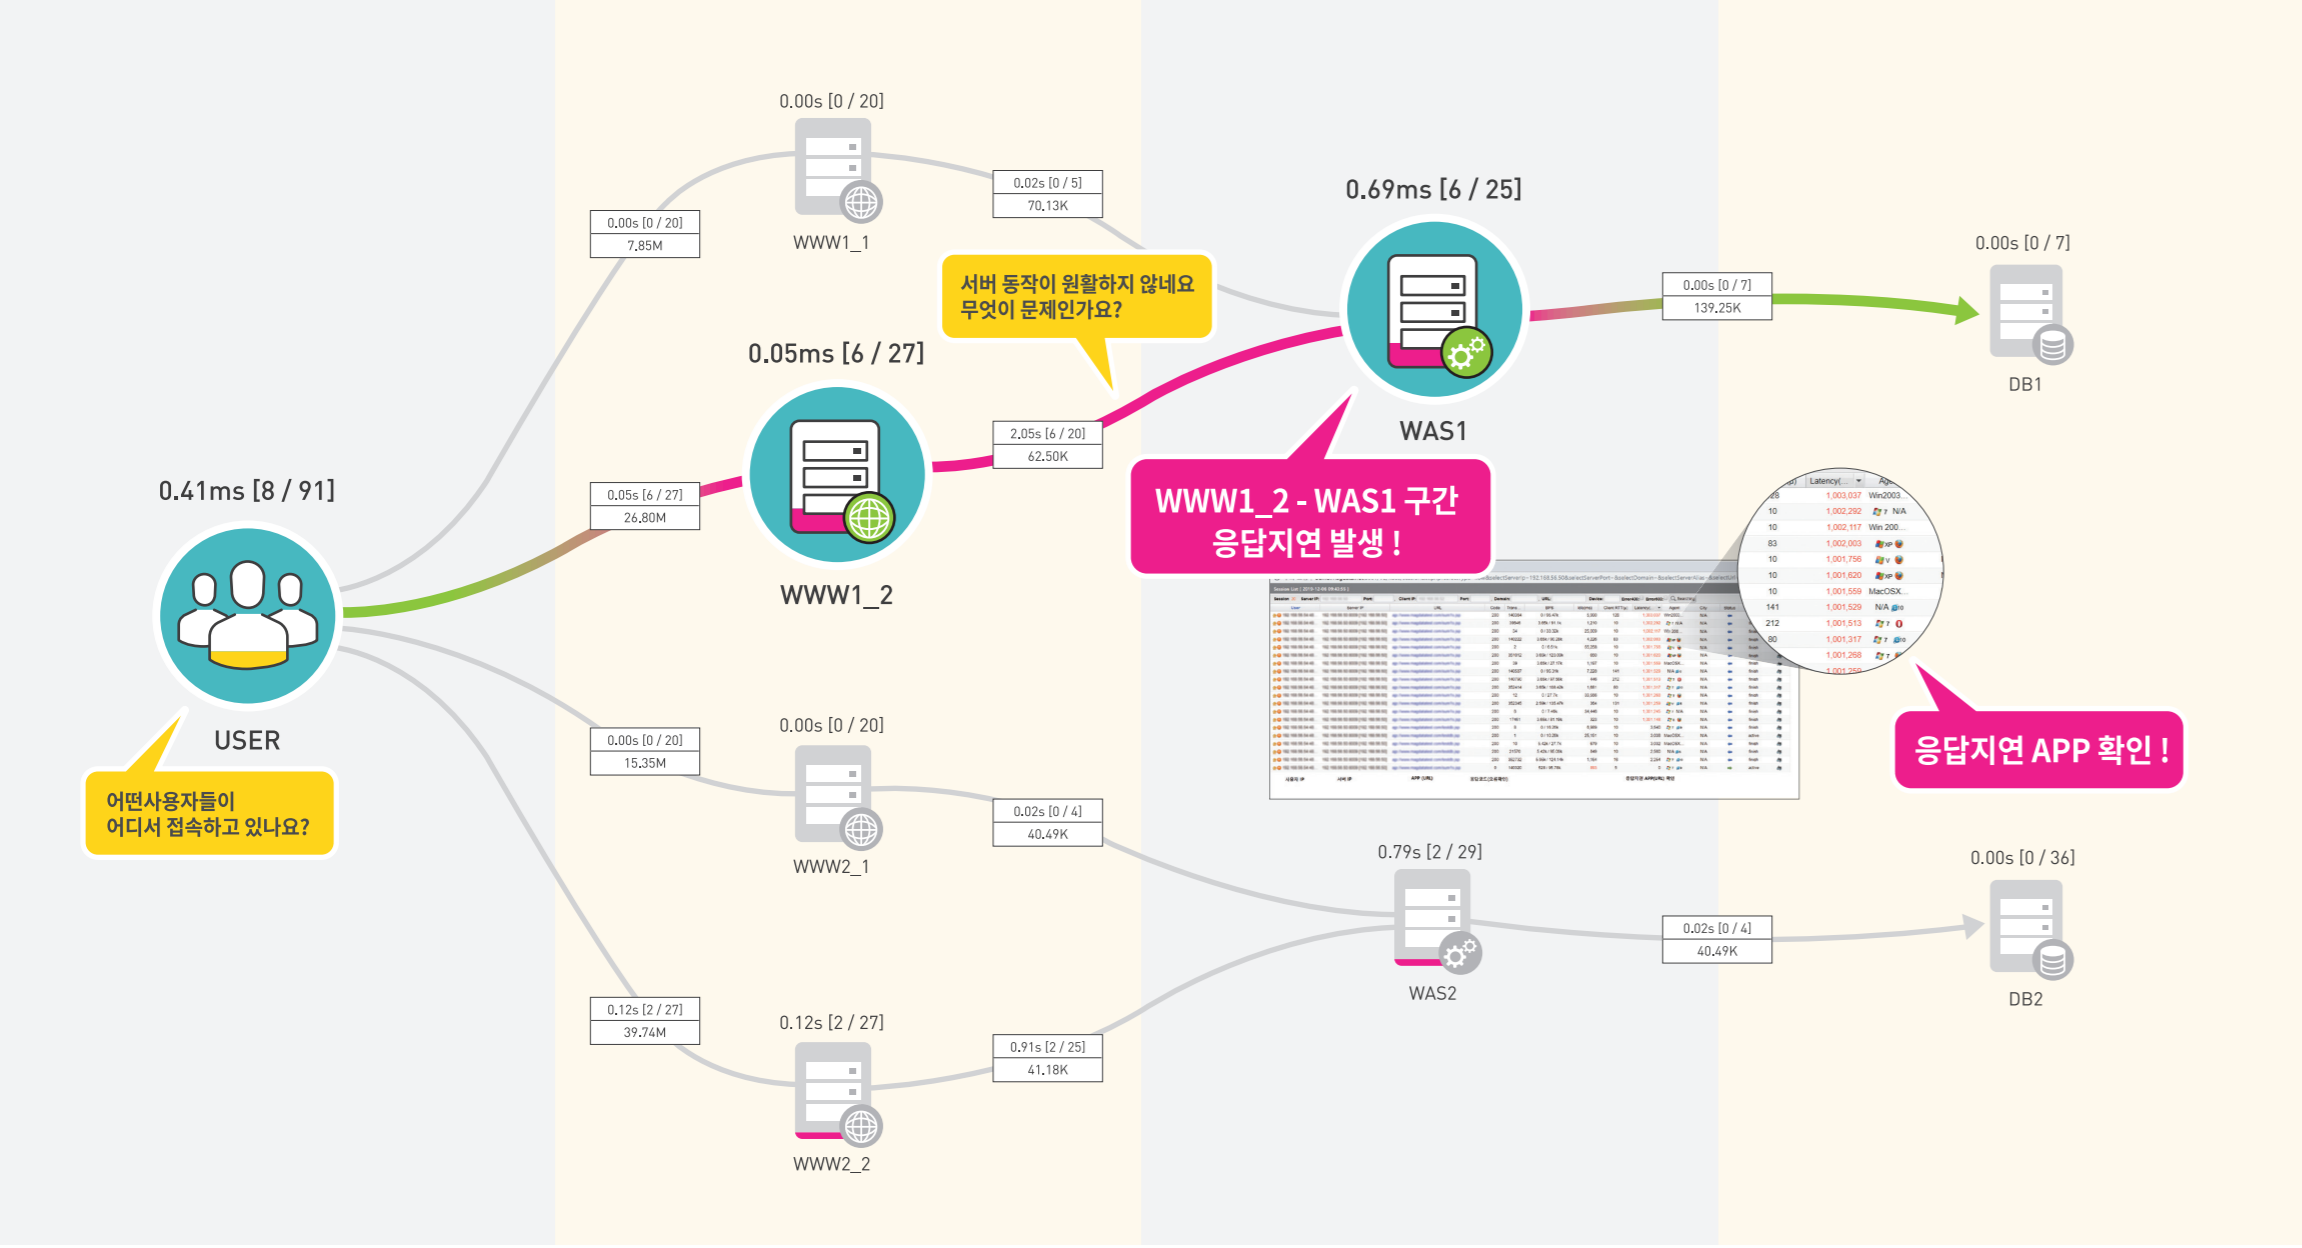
0.41ms [8 / 91]

USER

어떤사용자들이
어디서 접속하고 있나요?

0.00s [0 / 20]
7.85M

0.05s [6 / 27]
26.80M

0.00s [0 / 20]
15.35M

0.12s [2 / 27]
39.74M

0.00s [0 / 20]

WWW1_1

0.05ms [6 / 27]

WWW1_2

0.00s [0 / 20]

WWW2_1

0.12s [2 / 27]

WWW2_2

0.02s [0 / 5]
70.13K

2.05s [6 / 20]
62.50K

0.02s [0 / 4]
40.49K

0.91s [2 / 25]
41.18K

서버 동작이 원활하지 않네요
무엇이 문제인가요?

0.69ms [6 / 25]

WAS1

WWW1_2 - WAS1 구간
응답지연 발생 !

0.79s [2 / 29]

WAS2

0.00s [0 / 7]
139.25K

0.02s [0 / 4]
40.49K

0.00s [0 / 7]

DB1

0.00s [0 / 36]

DB2

Latency(...

| | | |
|---|---|---|
| 28 | 1,003,037 | Win2003 |
| 10 | 1,002,292 | 7 N/A |
| 10 | 1,002,117 | Win 200 |
| 83 | 1,002,003 | XP |
| 10 | 1,001,756 | V |
| 10 | 1,001,620 | XP |
| 10 | 1,001,559 | MacOSX |
| 141 | 1,001,529 | N/A |
| 212 | 1,001,513 | 7 |
| 80 | 1,001,317 | 7 |
| | 1,001,268 | 7 |
| | 1,001,259 | |

응답지연 APP 확인 !